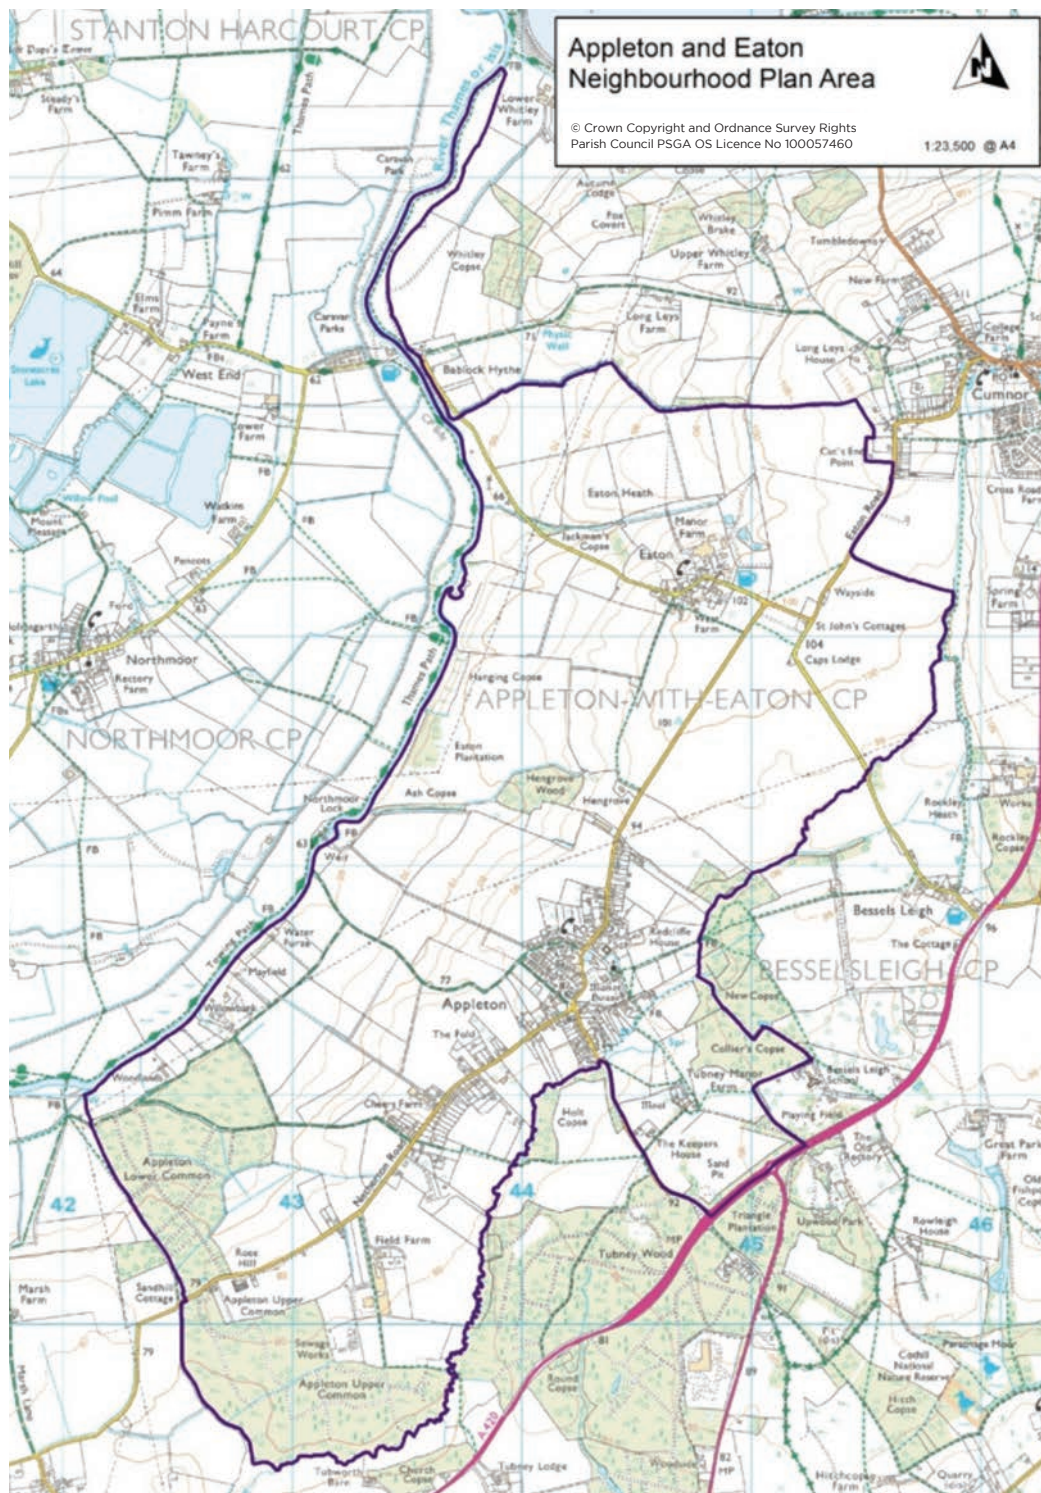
Appleton and Eaton Neighbourhood Plan Area

© Crown Copyright and Ordnance Survey Rights
Parish Council PSGA OS Licence No 100057460

1:23,500 @ A4

N

STANTON HARCOURT CP

Steady's Farm

Tawney's Farm

Pimm Farm

Elms Farm

Payne's Farm

West End

Lower Farm

Watkin Farm

Pencots

Ford

Northmoor

Rectory Farm

NORTHMOOR CP

Willow Pool

Mount Pleasant

Thames Path

River Thames or Isis

Caravan Park

Caravan Parks

Bablock Hythe

Lower Whitley Farm

Whitley Copse

Autumn Lodge

Fox Covert

Whitley Brake

Upper Whitley Farm

Tumbledown

New Farm

Long Leys Farm

Long Leys House

Cumnor

College Farm

Cross Roads Farm

Cut's End Point

Eaton Road

Eaton Heath

Manor Farm

Jackman's Copse

Eaton

Wayside

St John's Cottages

Caps Lodge

Hanging Copse

APPLETON-WITH-EATON CP

Eaton Plantation

Hengrove Wood

Hengrove

Ash Copse

Northmoor Lock

Weir

Water Force

Mayfield

Appleton

The Fold

Redcliffe House

Rockley Heath

Rockley Copse

Bessels Leigh

The Cottage

BESSELSLEIGH CP

New Copse

Collier's Copse

Tubney Manor Farm

Playing Field

Holt Copse

The Keepers House

Sand Pit

Cherry Farm

Woodlands

Appleton Lower Common

Field Farm

Rose Hill

Sandhill Cottage

Appleton Upper Common

Sewage Works

Appleton Upper Common

Marsh Farm

Tubney Wood

Triangle Plantation

Upwood Park

Rowleigh House

Great Park Farm

Cothill National Nature Reserve

Hitchcopse Farm

Tubney Lodge

Church Copse

A420

42

43

44

45

46

62

63

64

66

72

79

81

89

91

92

94

96

101

102

104

FB

MP

Marsh Lane

Spring Farm

Works

Quarry

Parsonage Moor